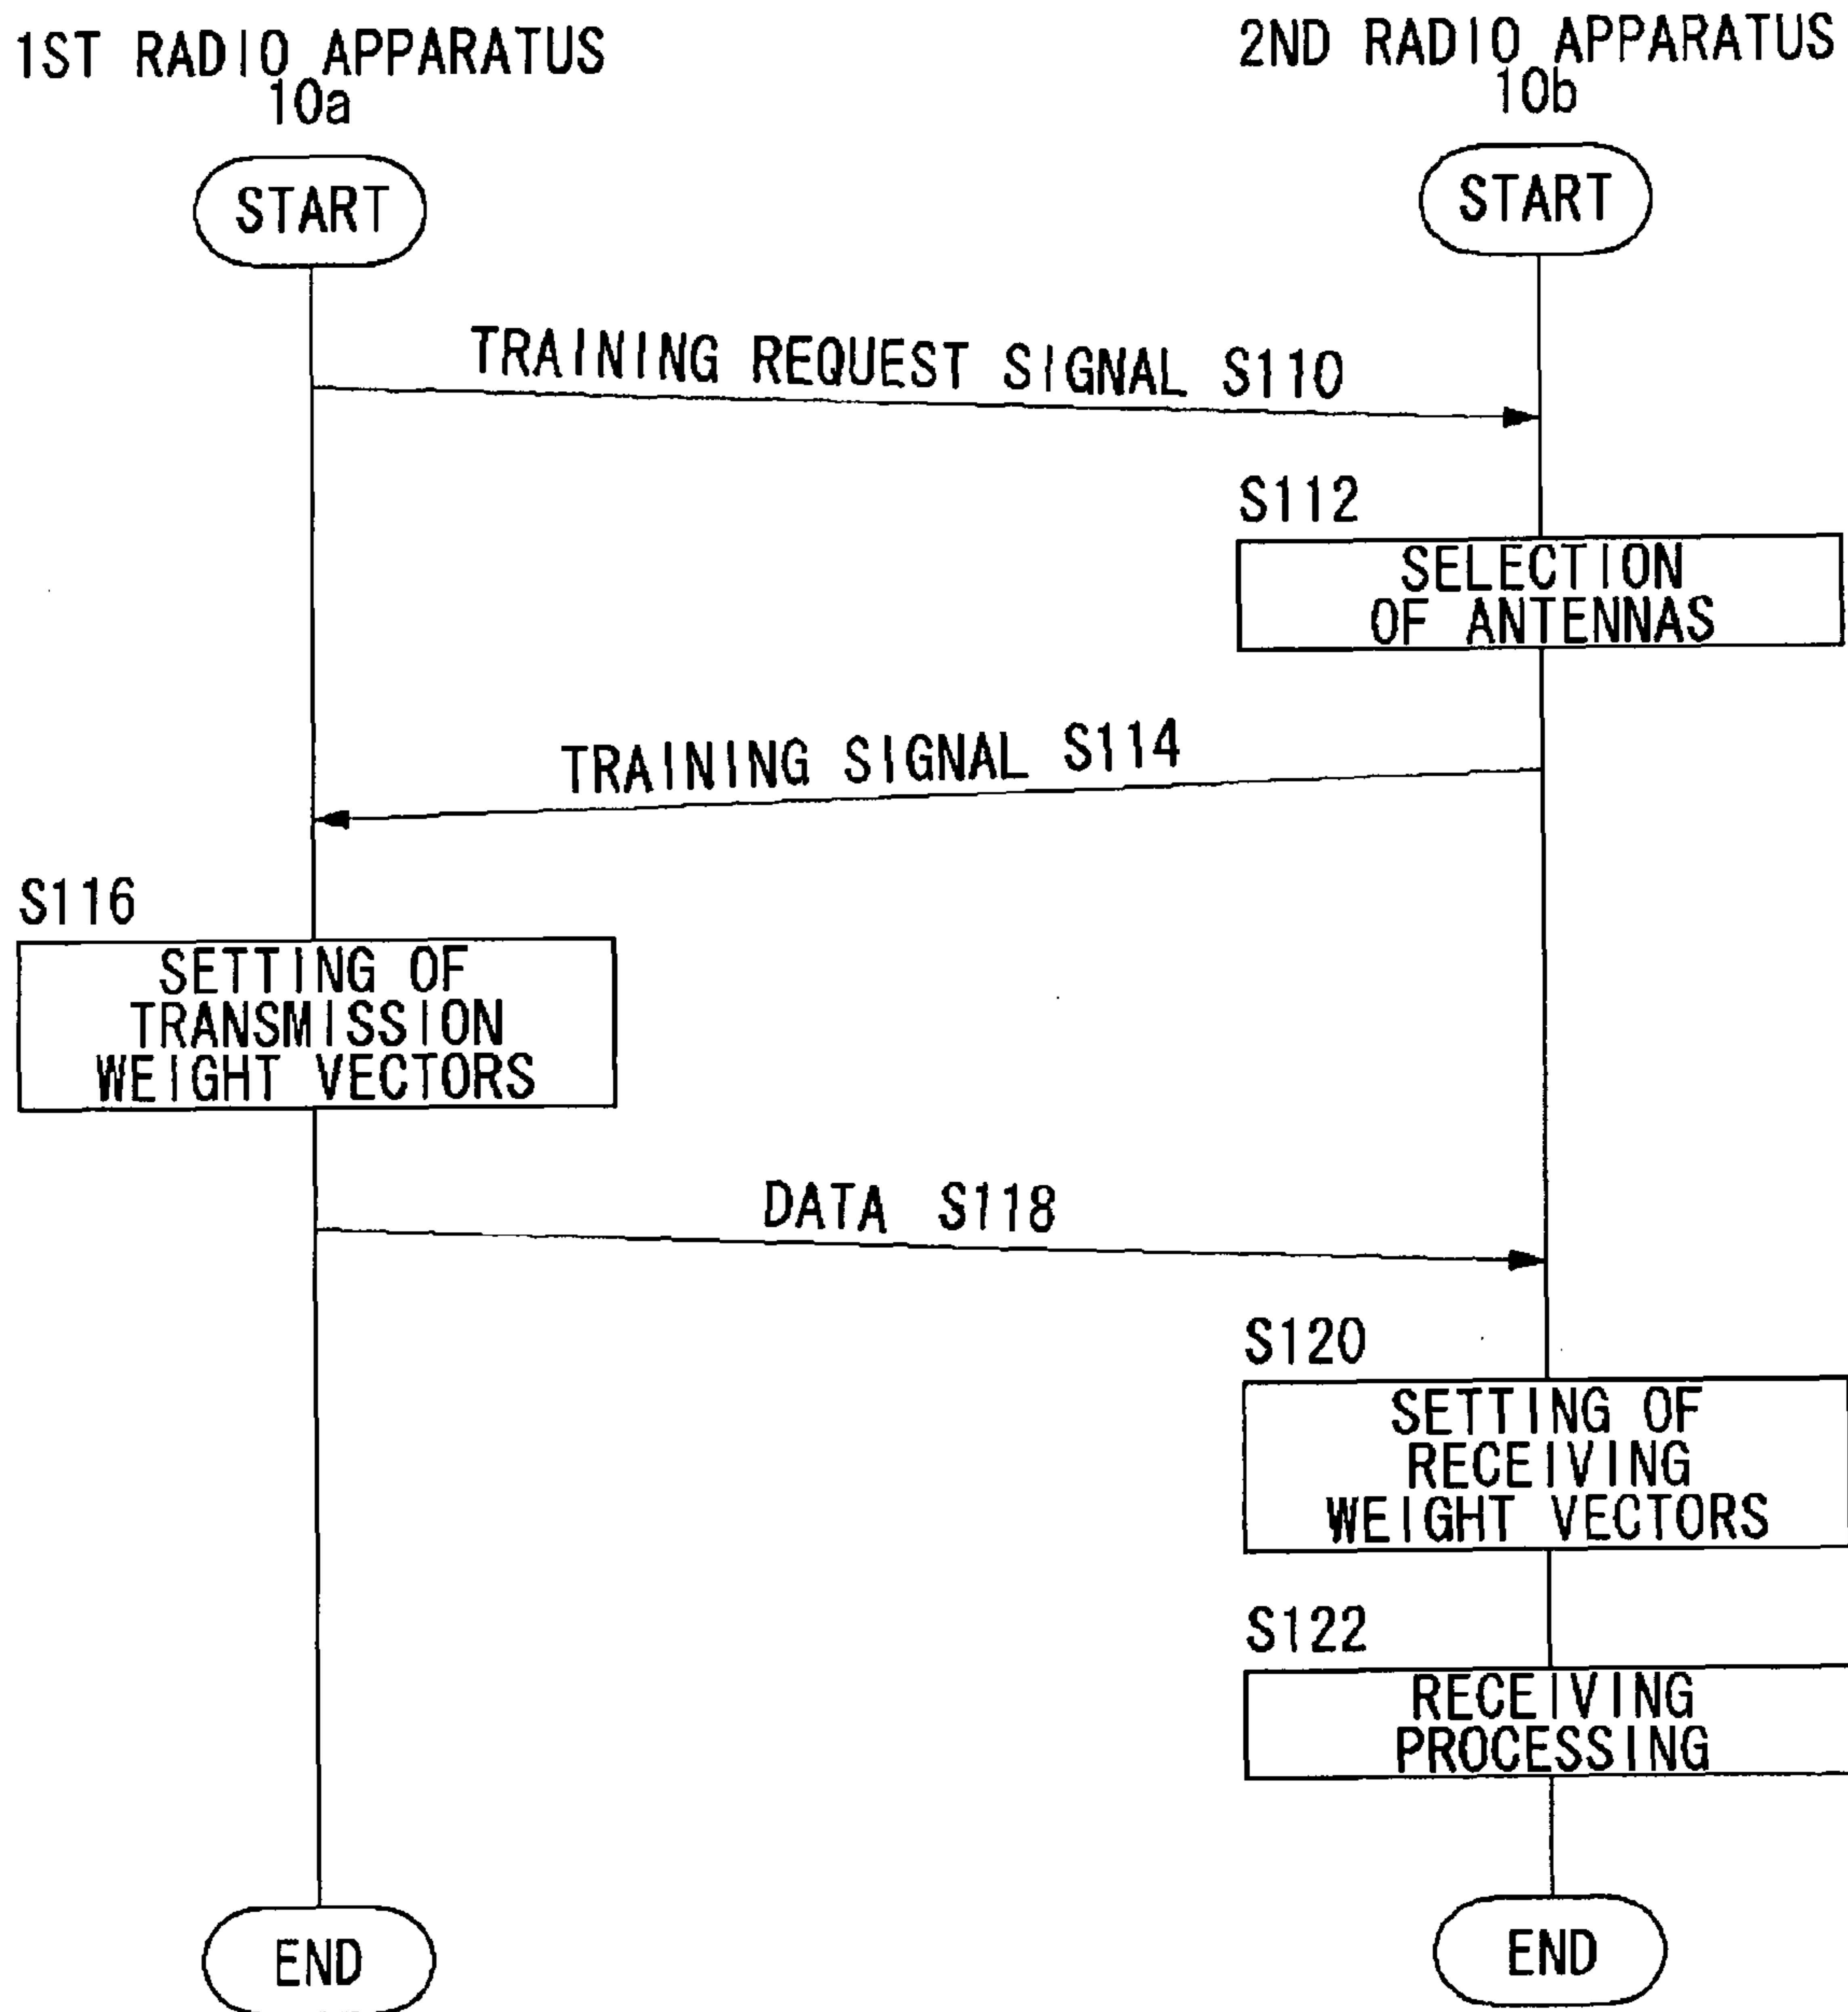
1ST RADIO APPARATUS
10a

2ND RADIO APPARATUS
10b

START

START

TRAINING REQUEST SIGNAL S110

S112

SELECTION OF ANTENNAS

TRAINING SIGNAL S114

S116

SETTING OF TRANSMISSION WEIGHT VECTORS

DATA S118

S120

SETTING OF RECEIVING WEIGHT VECTORS

S122

RECEIVING PROCESSING

END

END